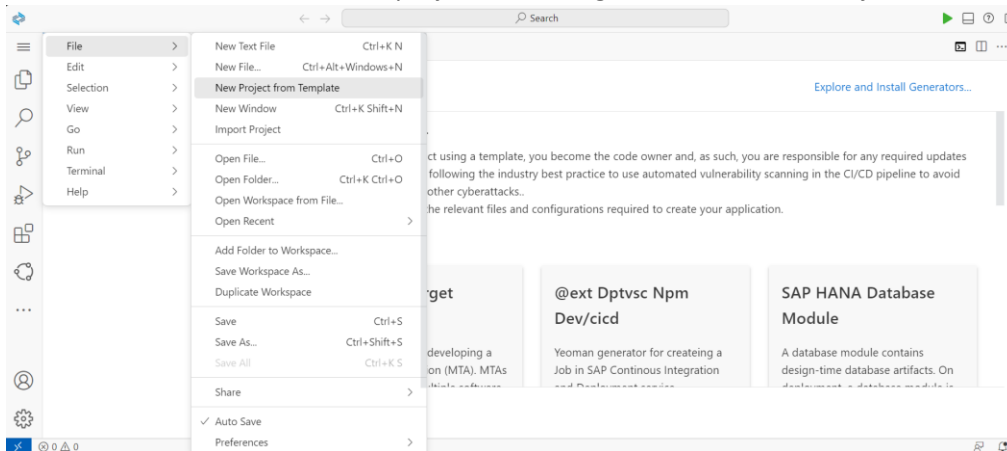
Search

File
Edit
Selection
View
Go
Run
Terminal
Help

New Text File Ctrl+K N
New File... Ctrl+Alt+Windows+N
New Project from Template
New Window Ctrl+K Shift+N
Import Project
Open File... Ctrl+O
Open Folder... Ctrl+K Ctrl+O
Open Workspace from File...
Open Recent
Add Folder to Workspace...
Save Workspace As...
Duplicate Workspace
Save Ctrl+S
Save As... Ctrl+Shift+S
Save All Ctrl+K S
Share
✓ Auto Save
Preferences

Explore and Install Generators...

ct using a template, you become the code owner and, as such, you are responsible for any required updates following the industry best practice to use automated vulnerability scanning in the CI/CD pipeline to avoid other cyberattacks..
he relevant files and configurations required to create your application.

rget

developing a on (MTA). MTAs

@ext Dptvsc Npm Dev/cicd

Yeoman generator for createing a Job in SAP Continous Integration

SAP HANA Database Module

A database module contains design-time database artifacts. On

⊗ 0 ⚠ 0